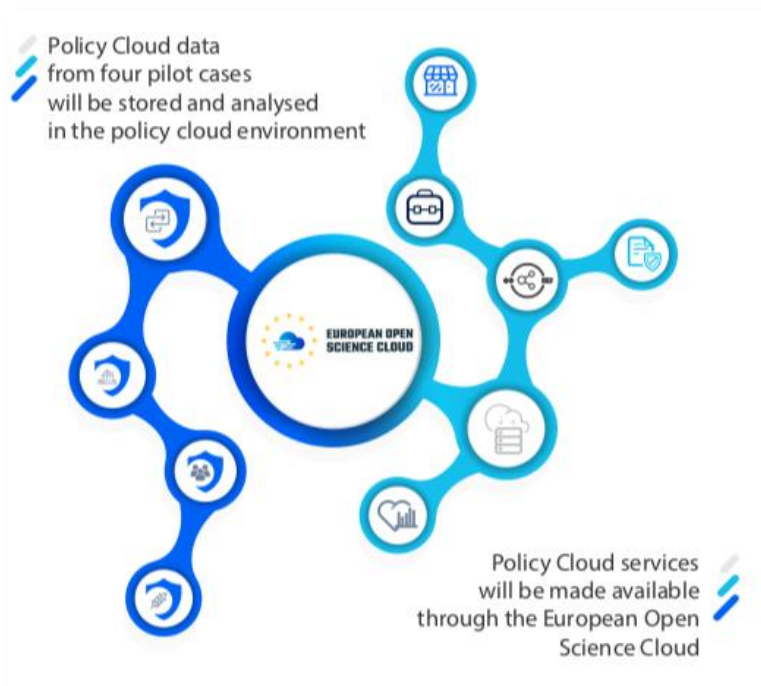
Policy Cloud data from four pilot cases will be stored and analysed in the policy cloud environment

EUROPEAN OPEN SCIENCE CLOUD

Policy Cloud services will be made available through the European Open Science Cloud